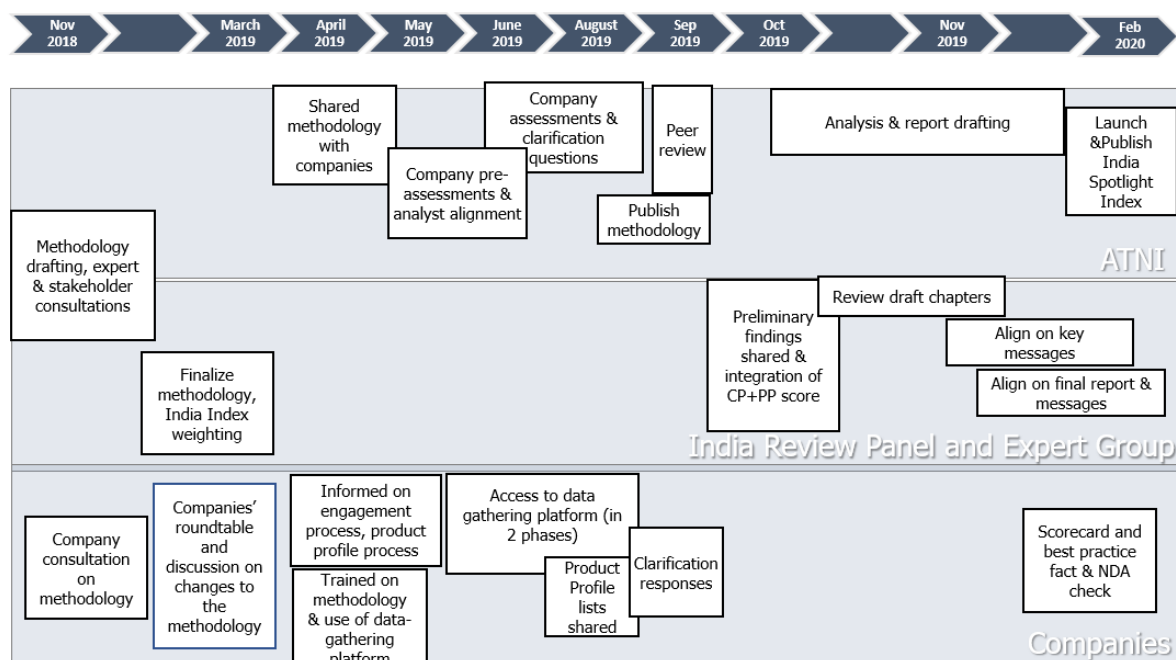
Nov 2018

March 2019

April 2019

May 2019

June 2019

August 2019

Sep 2019

Oct 2019

Nov 2019

Feb 2020

Shared methodology with companies

Company assessments & clarification questions

Peer review

Analysis & report drafting

Launch &Publish India Spotlight Index

Company pre-assessments & analyst alignment

Publish methodology

Methodology drafting, expert & stakeholder consultations

ATNI

Preliminary findings shared & integration of CP+PP score

Review draft chapters

Align on key messages

Align on final report & messages

Finalize methodology, India Index weighting

India Review Panel and Expert Group

Company consultation on methodology

Companies' roundtable and discussion on changes to the methodology

Informed on engagement process, product profile process

Trained on methodology & use of data-gathering platform

Access to data gathering platform (in 2 phases)

Product Profile lists shared

Clarification responses

Scorecard and best practice fact & NDA check

Companies